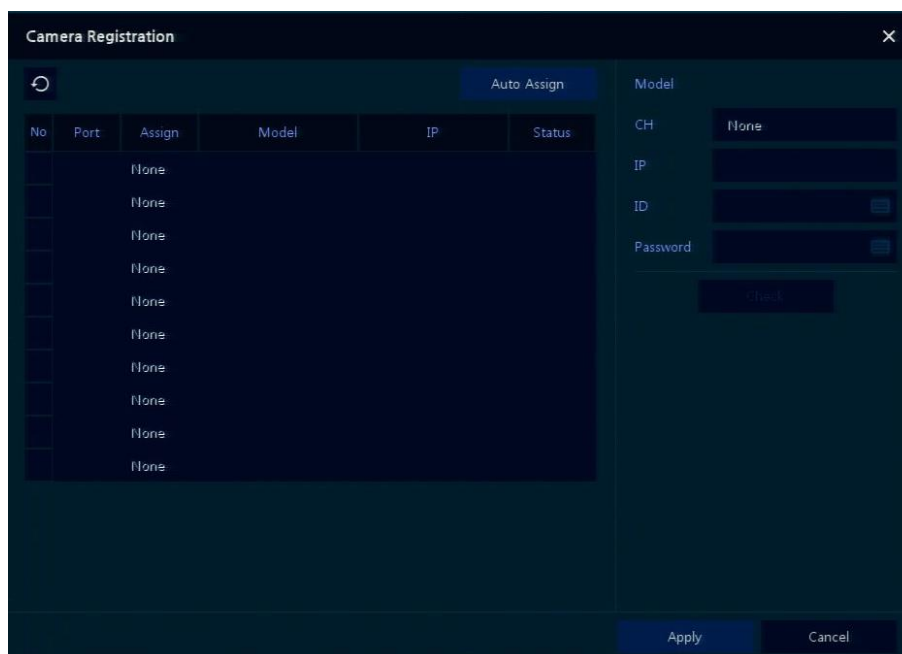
Camera Registration

Auto Assign

| No | Port | Assign | Model | IP | Status |
|---|---|---|---|---|---|
| | | None | | | |
| | | None | | | |
| | | None | | | |
| | | None | | | |
| | | None | | | |
| | | None | | | |
| | | None | | | |
| | | None | | | |
| | | None | | | |
| | | None | | | |

Model
CH None
IP
ID
Password
Check

Apply
Cancel